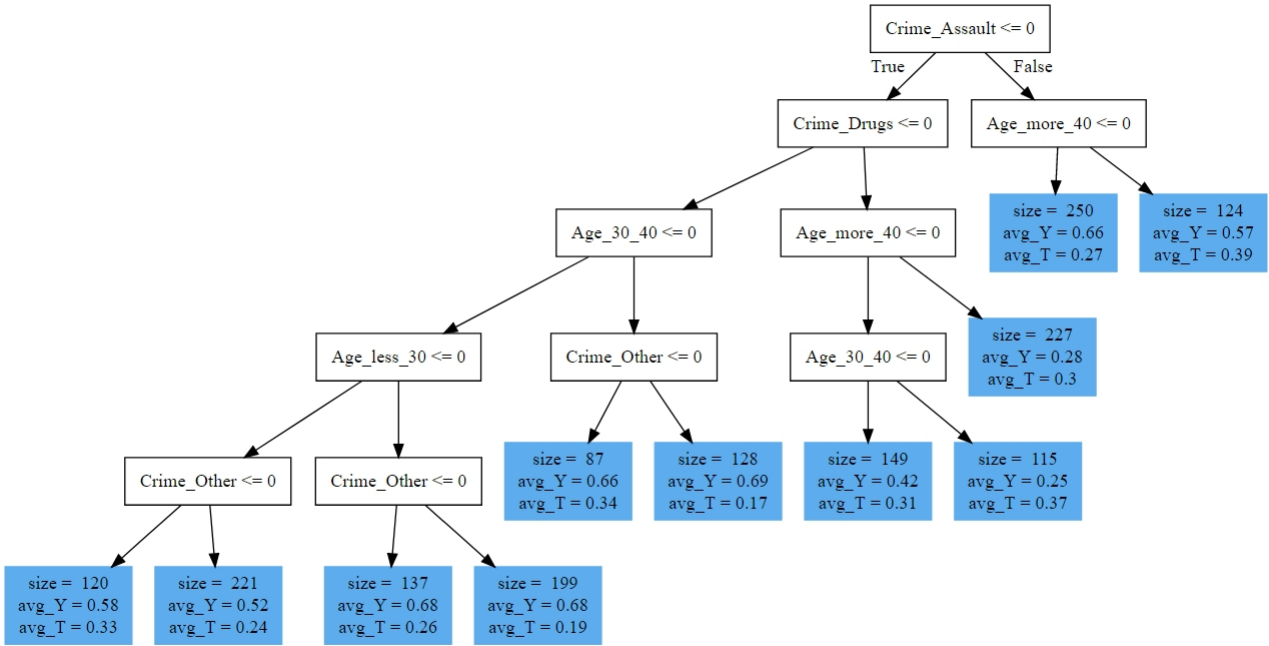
Crime_Assault <= 0

True

False

Crime_Drugs <= 0

Age_more_40 <= 0

size = 250
avg_Y = 0.66
avg_T = 0.27

size = 124
avg_Y = 0.57
avg_T = 0.39

Age_30_40 <= 0

Age_more_40 <= 0

Age_less_30 <= 0

Crime_Other <= 0

Age_30_40 <= 0

size = 227
avg_Y = 0.28
avg_T = 0.3

Crime_Other <= 0

Crime_Other <= 0

size = 87
avg_Y = 0.66
avg_T = 0.34

size = 128
avg_Y = 0.69
avg_T = 0.17

size = 149
avg_Y = 0.42
avg_T = 0.31

size = 115
avg_Y = 0.25
avg_T = 0.37

size = 120
avg_Y = 0.58
avg_T = 0.33

size = 221
avg_Y = 0.52
avg_T = 0.24

size = 137
avg_Y = 0.68
avg_T = 0.26

size = 199
avg_Y = 0.68
avg_T = 0.19